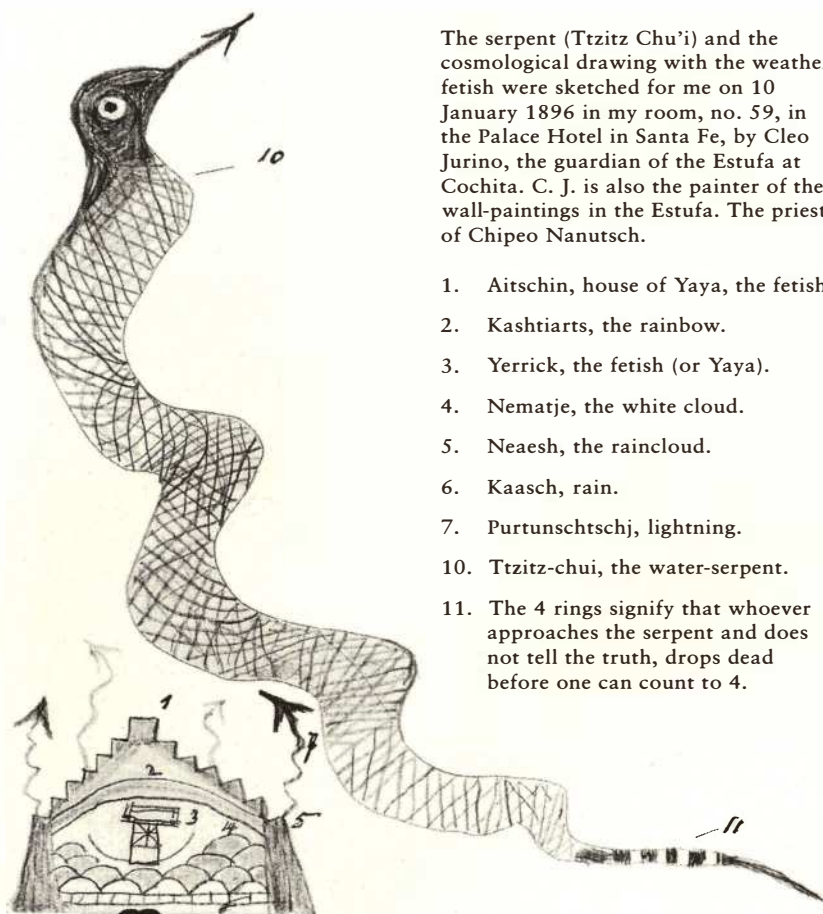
The serpent (Ttzitz Chu'i) and the cosmological drawing with the weathe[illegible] fetish were sketched for me on 10 January 1896 in my room, no. 59, in the Palace Hotel in Santa Fe, by Cleo Jurino, the guardian of the Estufa at Cochita. C. J. is also the painter of the wall-paintings in the Estufa. The priest of Chipeo Nanutsch.

1. Aitschin, house of Yaya, the fetish

2. Kashtiarts, the rainbow.

3. Yerrick, the fetish (or Yaya).

4. Nematje, the white cloud.

5. Neaesh, the raincloud.

6. Kaasch, rain.

7. Purtunschtschj, lightning.

10. Ttzitz-chui, the water-serpent.

11. The 4 rings signify that whoever approaches the serpent and does not tell the truth, drops dead before one can count to 4.

10

1

2

3

14

5

7

11